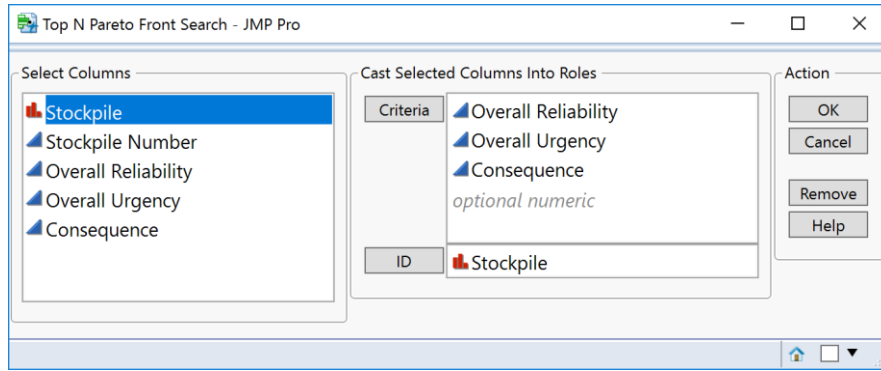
Top N Pareto Front Search - JMP Pro

Select Columns
Stockpile
Stockpile Number
Overall Reliability
Overall Urgency
Consequence

Cast Selected Columns Into Roles
Criteria
Overall Reliability
Overall Urgency
Consequence
optional numeric

ID
Stockpile

Action
OK
Cancel
Remove
Help